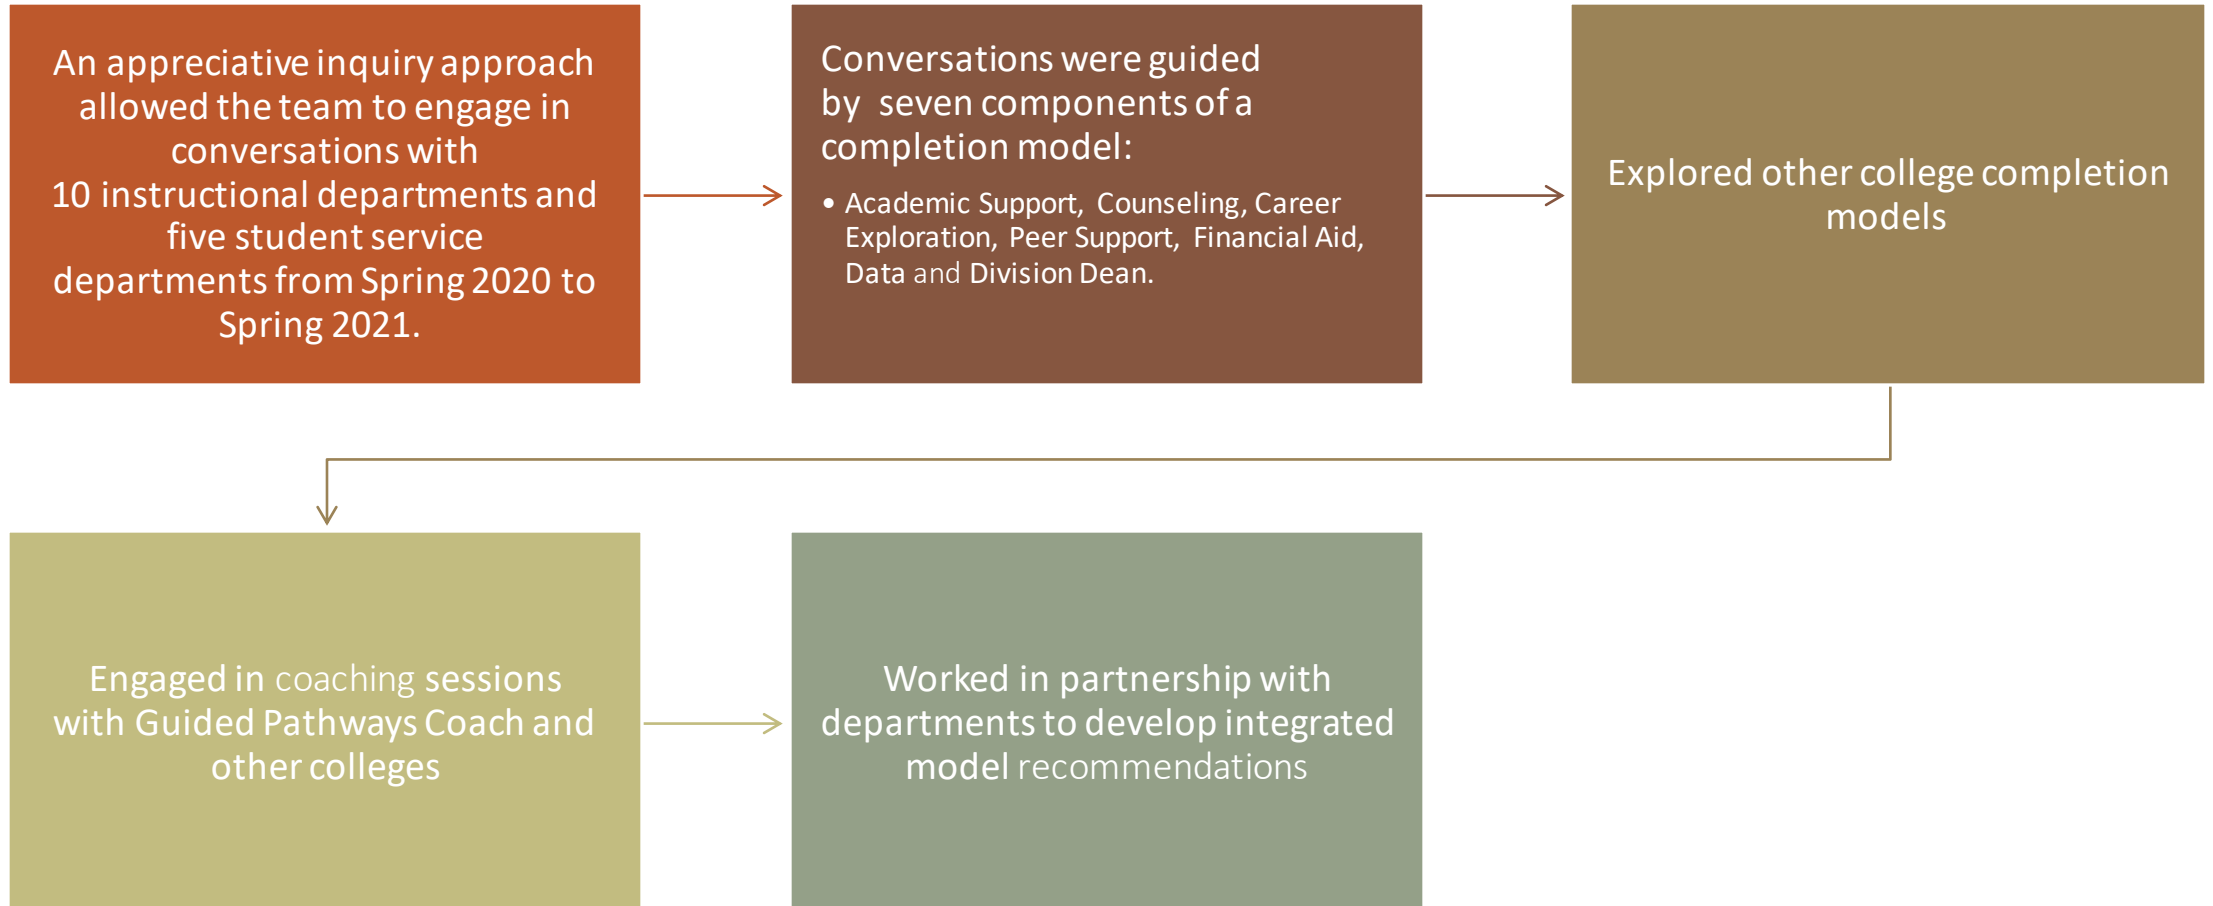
An appreciative inquiry approach allowed the team to engage in conversations with 10 instructional departments and five student service departments from Spring 2020 to Spring 2021.

Conversations were guided by seven components of a completion model:

• Academic Support, Counseling, Career Exploration, Peer Support, Financial Aid, Data and Division Dean.

Explored other college completion models

Engaged in coaching sessions with Guided Pathways Coach and other colleges

Worked in partnership with departments to develop integrated model recommendations